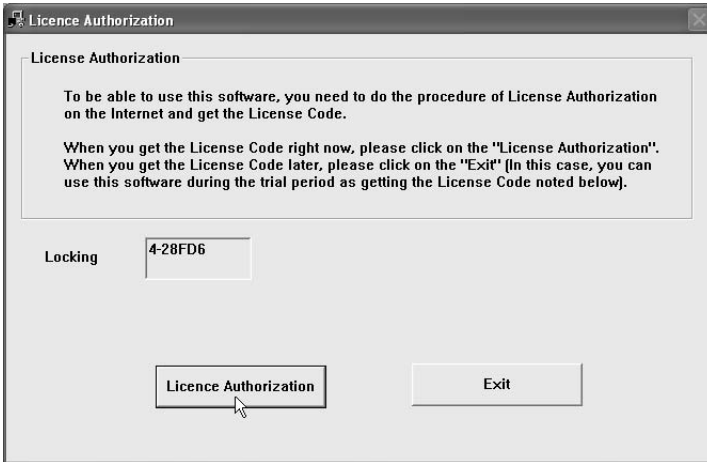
Licence Authorization

License Authorization

To be able to use this software, you need to do the procedure of License Authorization on the Internet and get the License Code.

When you get the License Code right now, please click on the "License Authorization". When you get the License Code later, please click on the "Exit" (In this case, you can use this software during the trial period as getting the License Code noted below).

Locking

4-28FD6

Licence Authorization

Exit